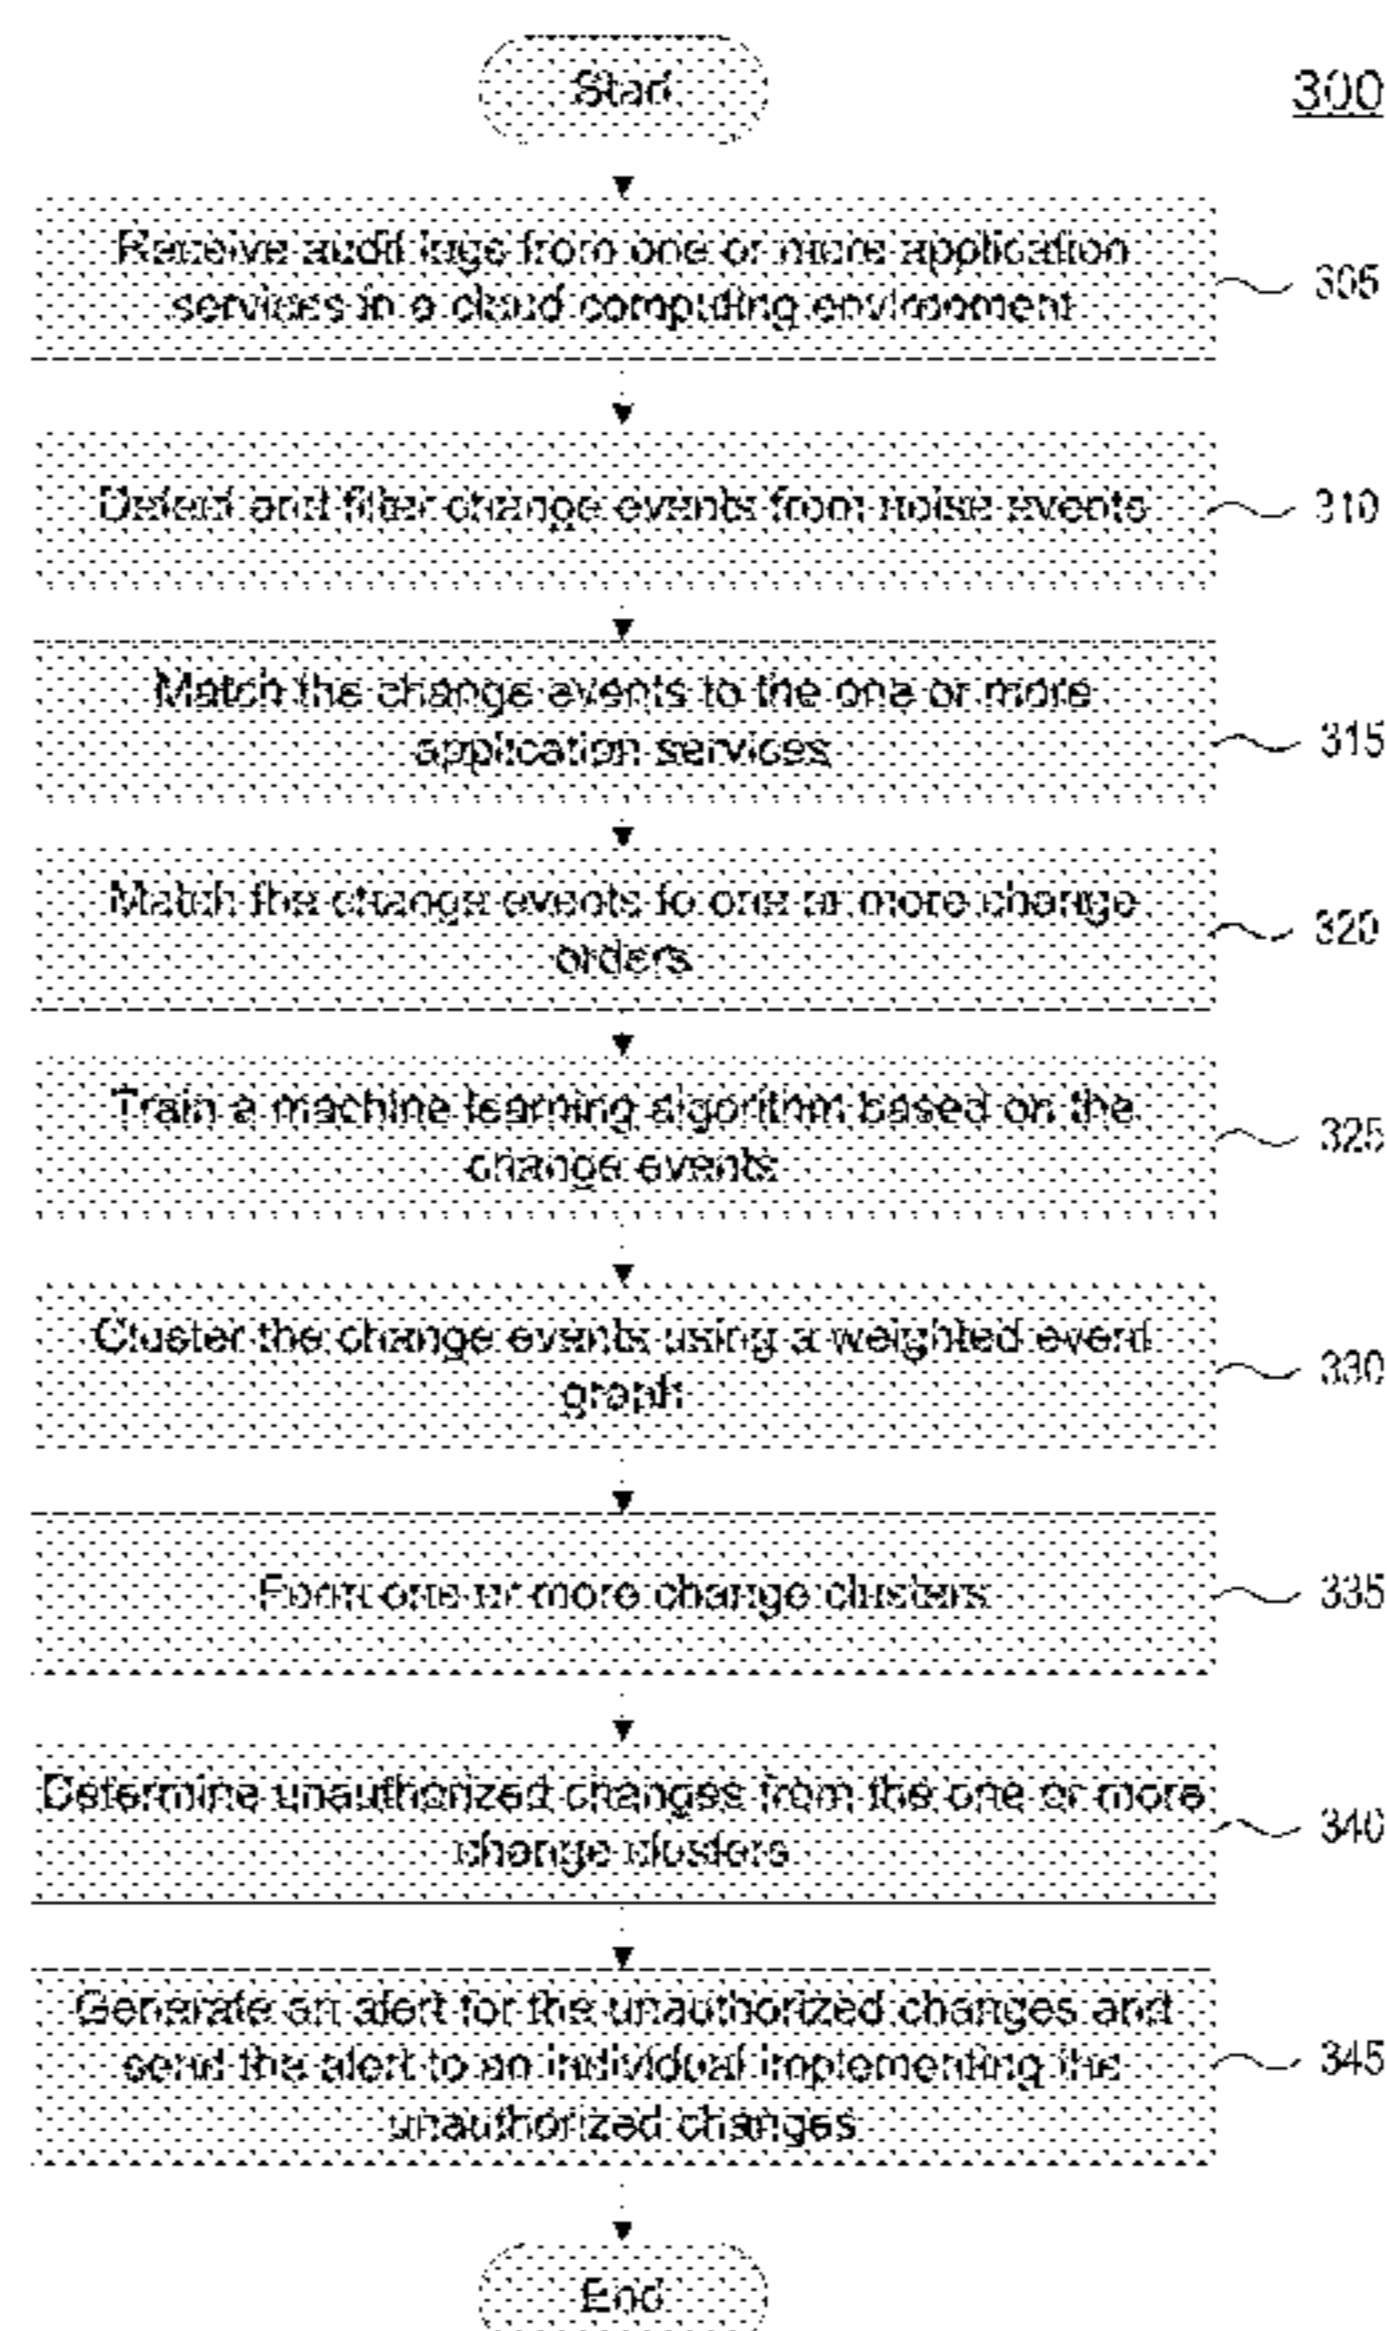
Start

300

Receive audit logs from one or more application services in a cloud computing environment

305

Detect and filter change events from noise events

310

Match the change events to the one or more application services

315

Match the change events to one or more change orders

320

Train a machine learning algorithm based on the change events

325

Cluster the change events using a weighted event graph

330

Form one or more change clusters

335

Determine unauthorized changes from the one or more change clusters

340

Generate an alert for the unauthorized changes and send the alert to an individual implementing the unauthorized changes

345

End